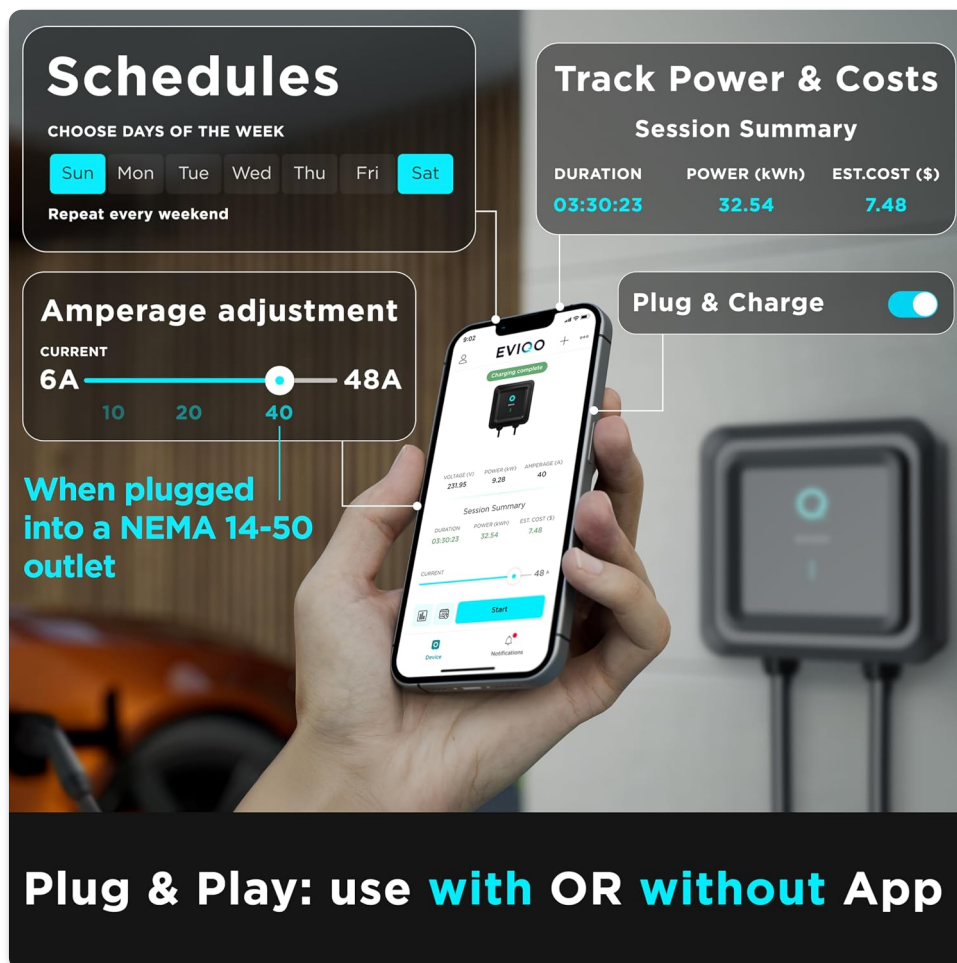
Schedules

CHOOSE DAYS OF THE WEEK

| Sun | Mon | Tue | Wed | Thu | Fri | Sat |
|---|---|---|---|---|---|---|

Repeat every weekend

Track Power & Costs

Session Summary

| DURATION | POWER (kWh) | EST.COST ($) |
|---|---|---|
| 03:30:23 | 32.54 | 7.48 |

Plug & Charge

Amperage adjustment

CURRENT

6A 48A

10 20 40

When plugged into a NEMA 14-50 outlet

9:02

EVIQO

Charging complete

VOLTAGE (V) 231.95 POWER (kW) 9.28 AMPERAGE (A) 40

Session Summary

DURATION 03:30:23 POWER (kWh) 32.54 EST. COST ($) 7.48

CURRENT 48 A

Start

Device Notifications

Plug & Play: use with OR without App